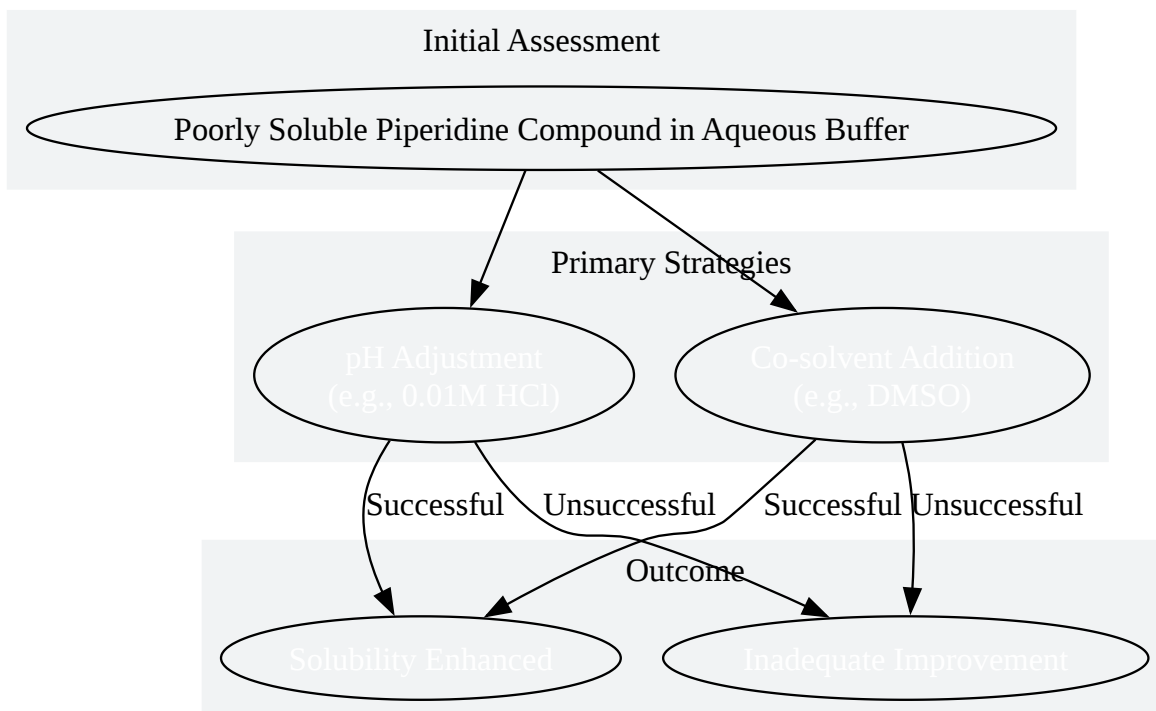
Initial Assessment

Poorly Soluble Piperidine Compound in Aqueous Buffer

Primary Strategies

pH Adjustment
(e.g., 0.01M HCl)

Co-solvent Addition
(e.g., DMSO)

Successful

Unsuccessful

Successful

Unsuccessful

Outcome

Solubility Enhanced

Inadequate Improvement